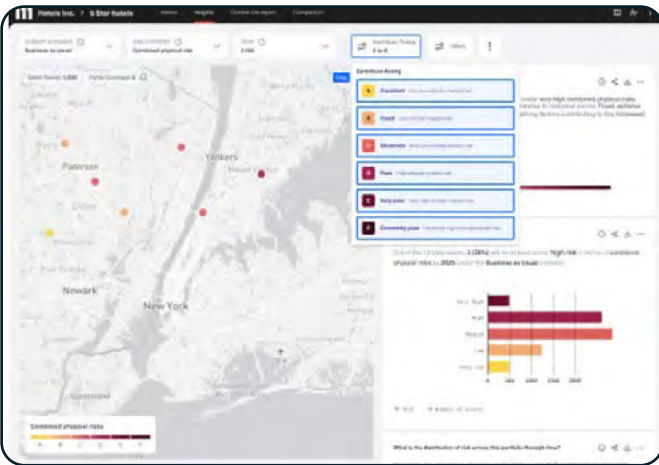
Hotels Inc. > 5 Star hotels

Business as Usual
Combined physical risk
2030
Sort/filter Rating
Filters

Combined Rating
A Excellent
B Good
C Moderate
D Poor
E Very poor
F Extremely poor

Paterson
Yonkers
Newark
New York

Combined physical risks

Very high
High
Medium
Low
Very Low

What is the distribution of risk across the portfolio through time?